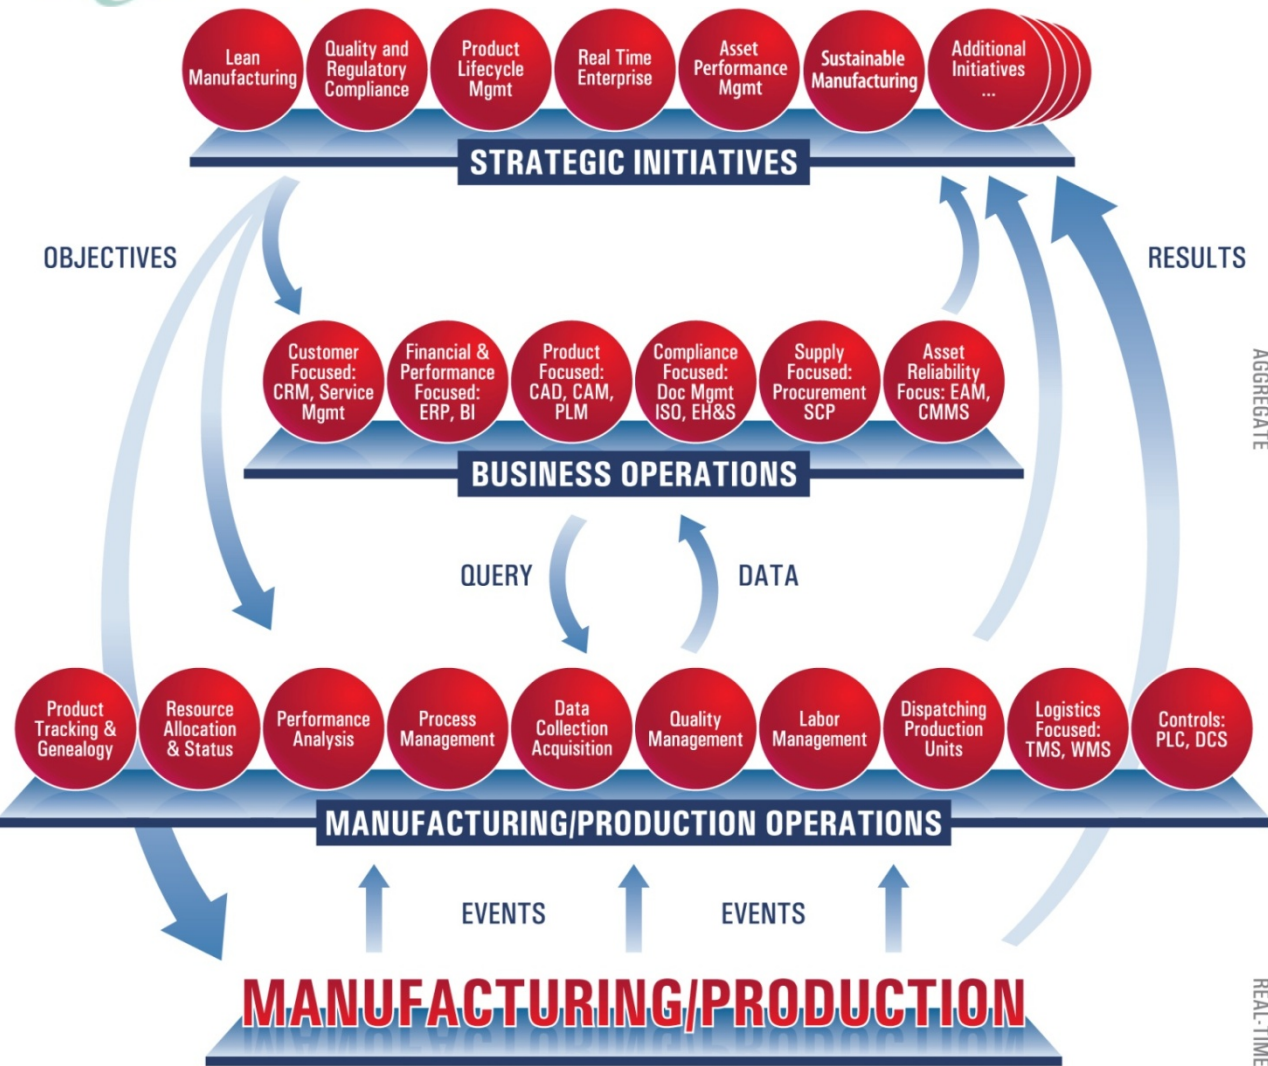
Lean Manufacturing

Quality and Regulatory Compliance

Product Lifecycle Mgmt

Real Time Enterprise

Asset Performance Mgmt

Sustainable Manufacturing

Additional Initiatives ...

STRATEGIC INITIATIVES

OBJECTIVES

RESULTS

Customer Focused: CRM, Service Mgmt

Financial & Performance Focused: ERP, BI

Product Focused: CAD, CAM, PLM

Compliance Focused: Doc Mgmt ISO, EH&S

Supply Focused: Procurement SCP

Asset Reliability Focus: EAM, CMMS

AGGREGATE

BUSINESS OPERATIONS

QUERY

DATA

Product Tracking & Genealogy

Resource Allocation & Status

Performance Analysis

Process Management

Data Collection Acquisition

Quality Management

Labor Management

Dispatching Production Units

Logistics Focused: TMS, WMS

Controls: PLC, DCS

MANUFACTURING/PRODUCTION OPERATIONS

EVENTS

EVENTS

MANUFACTURING/PRODUCTION

REAL-TIME